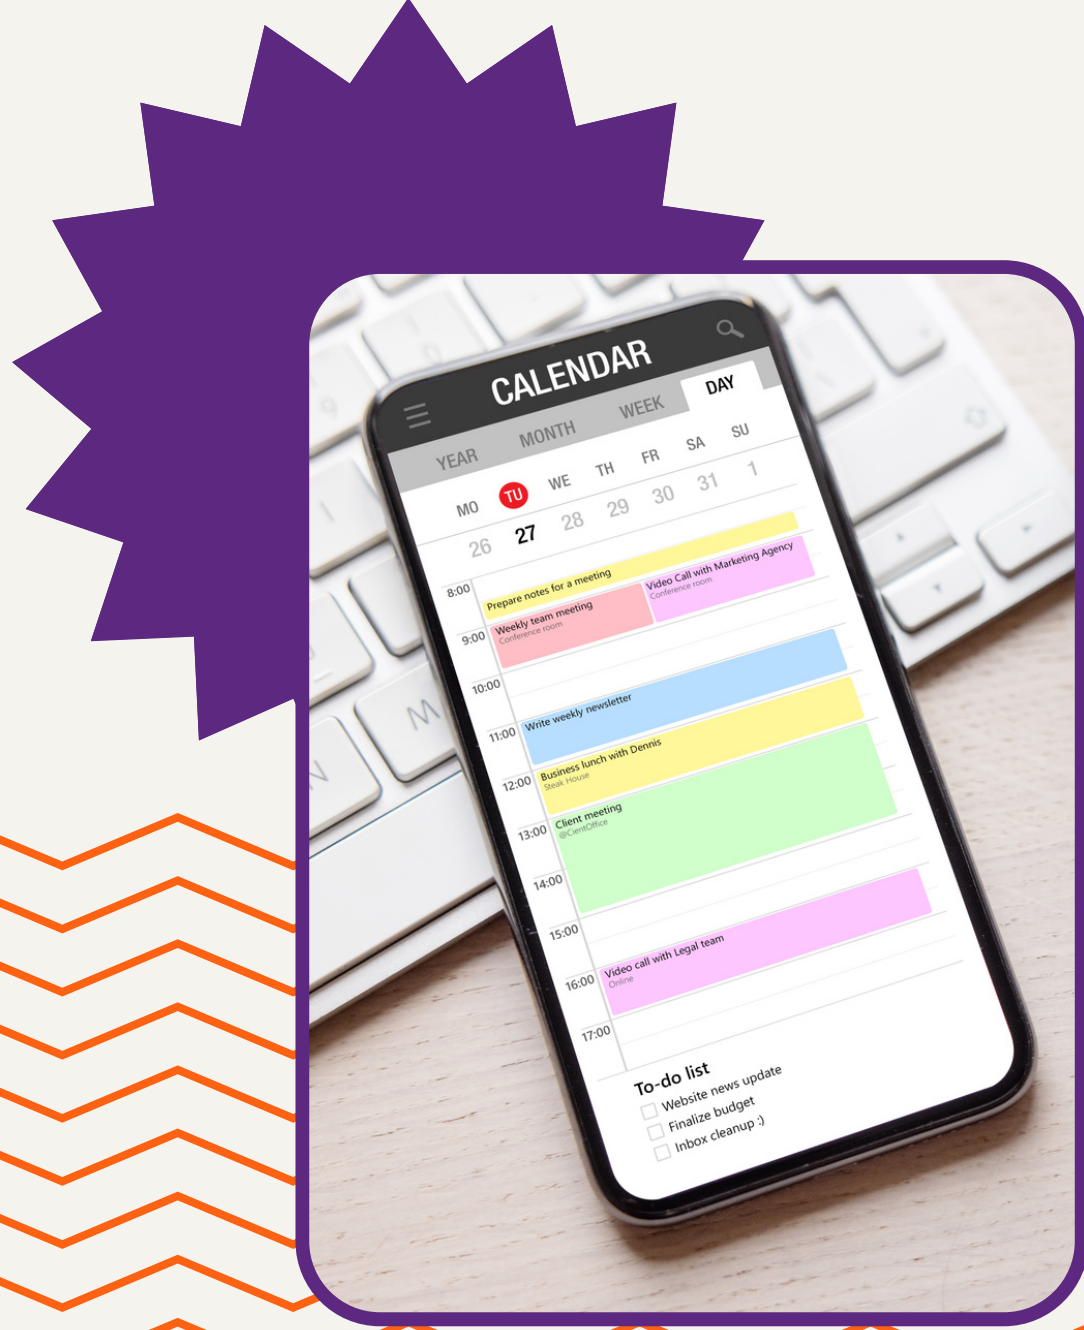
CALENDAR

YEAR MONTH WEEK DAY

MO TU WE TH FR SA SU
26 27 28 29 30 31 1

8:00
Prepare notes for a meeting
Video Call with Marketing Agency
Conference room
9:00
Weekly team meeting
Conference room
10:00
11:00
Write weekly newsletter
12:00
Business lunch with Dennis
Steak House
13:00
Client meeting
@ClentOffice
14:00
15:00
16:00
Video call with Legal team
Online
17:00

To-do list
Website news update
Finalize budget
Inbox cleanup :)